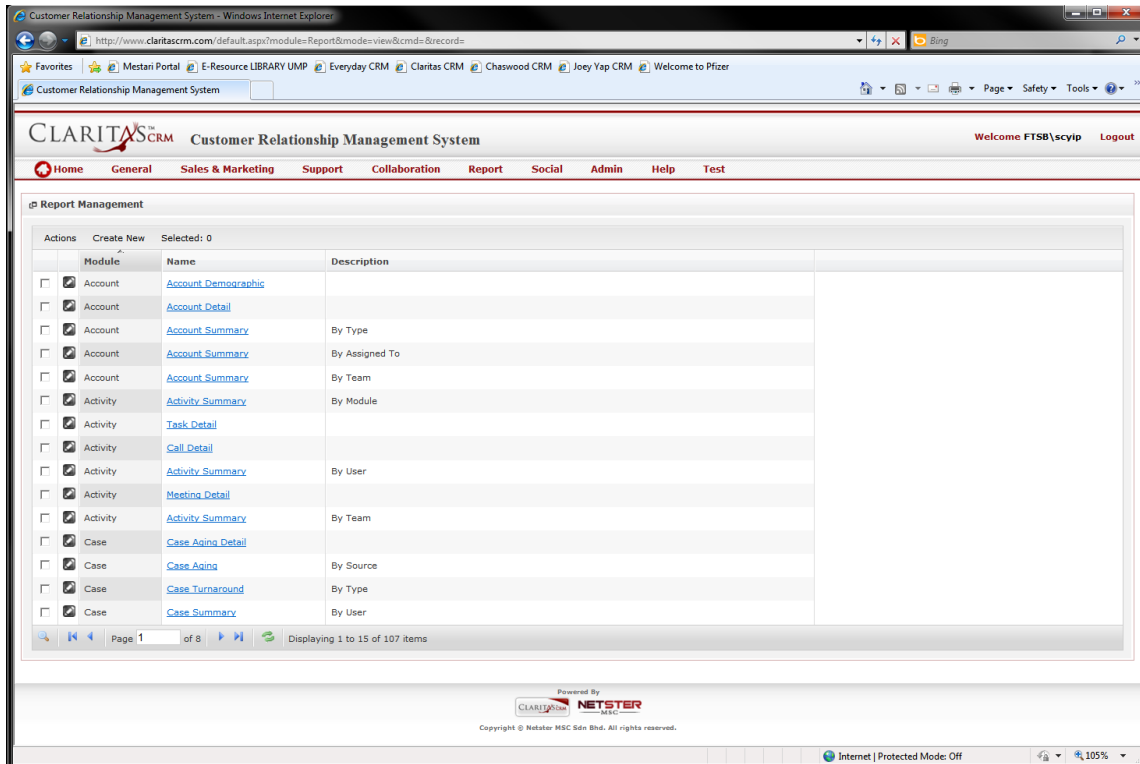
Customer Relationship Management System - Windows Internet Explorer

http://www.claritascrm.com/default.aspx?module=Report&mode=view&cmd=&record=

Bing

Favorites | Mestari Portal | E-Resource LIBRARY UMP | Everyday CRM | Claritas CRM | Chaswood CRM | Joey Yap CRM | Welcome to Pfizer

Customer Relationship Management System

Page ▾ Safety ▾ Tools ▾

CLARITAS CRM Customer Relationship Management System

Welcome FTSB\scyip Logout

Home General Sales & Marketing Support Collaboration Report Social Admin Help Test

Report Management

Actions Create New Selected: 0

| | | Module | Name | Description |
|---|---|---|---|---|
| | | Account | Account Demographic | |
| | | Account | Account Detail | |
| | | Account | Account Summary | By Type |
| | | Account | Account Summary | By Assigned To |
| | | Account | Account Summary | By Team |
| | | Activity | Activity Summary | By Module |
| | | Activity | Task Detail | |
| | | Activity | Call Detail | |
| | | Activity | Activity Summary | By User |
| | | Activity | Meeting Detail | |
| | | Activity | Activity Summary | By Team |
| | | Case | Case Aging Detail | |
| | | Case | Case Aging | By Source |
| | | Case | Case Turnaround | By Type |
| | | Case | Case Summary | By User |

Page 1 of 8 Displaying 1 to 15 of 107 items

Powered By
CLARITAS CRM NETSTER MSC

Copyright © Netster MSC Sdn Bhd. All rights reserved.

Internet | Protected Mode: Off 105%